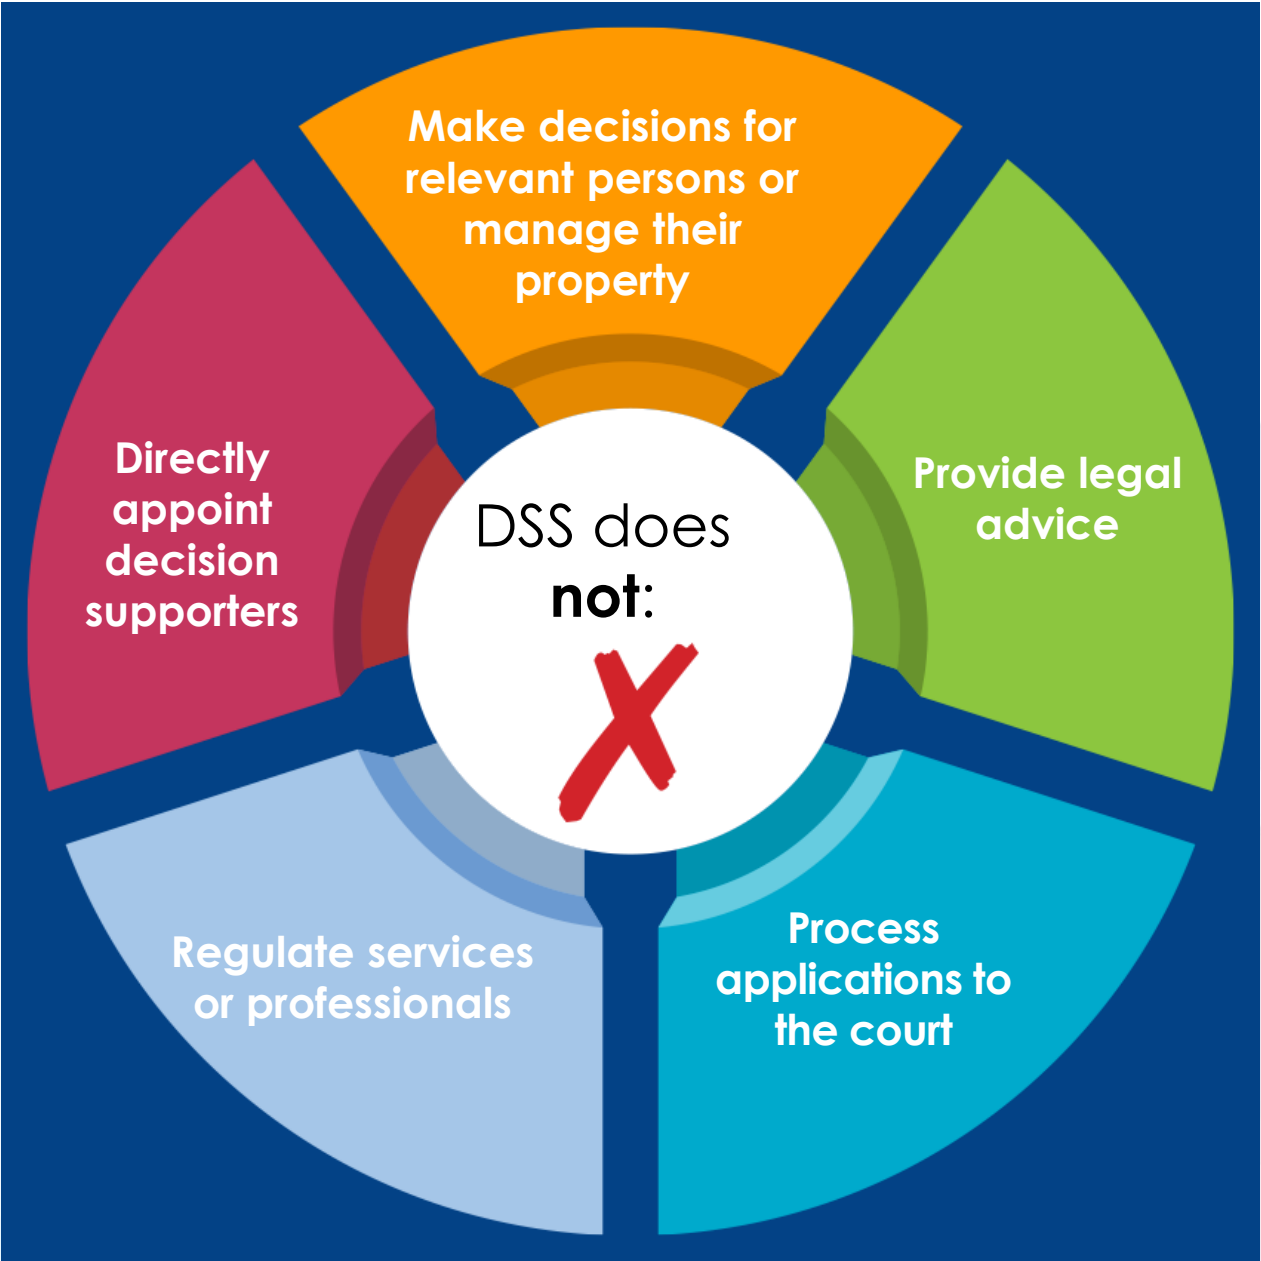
DSS does **not**:

Make decisions for relevant persons or manage their property

Provide legal advice

Process applications to the court

Regulate services or professionals

Directly appoint decision supporters